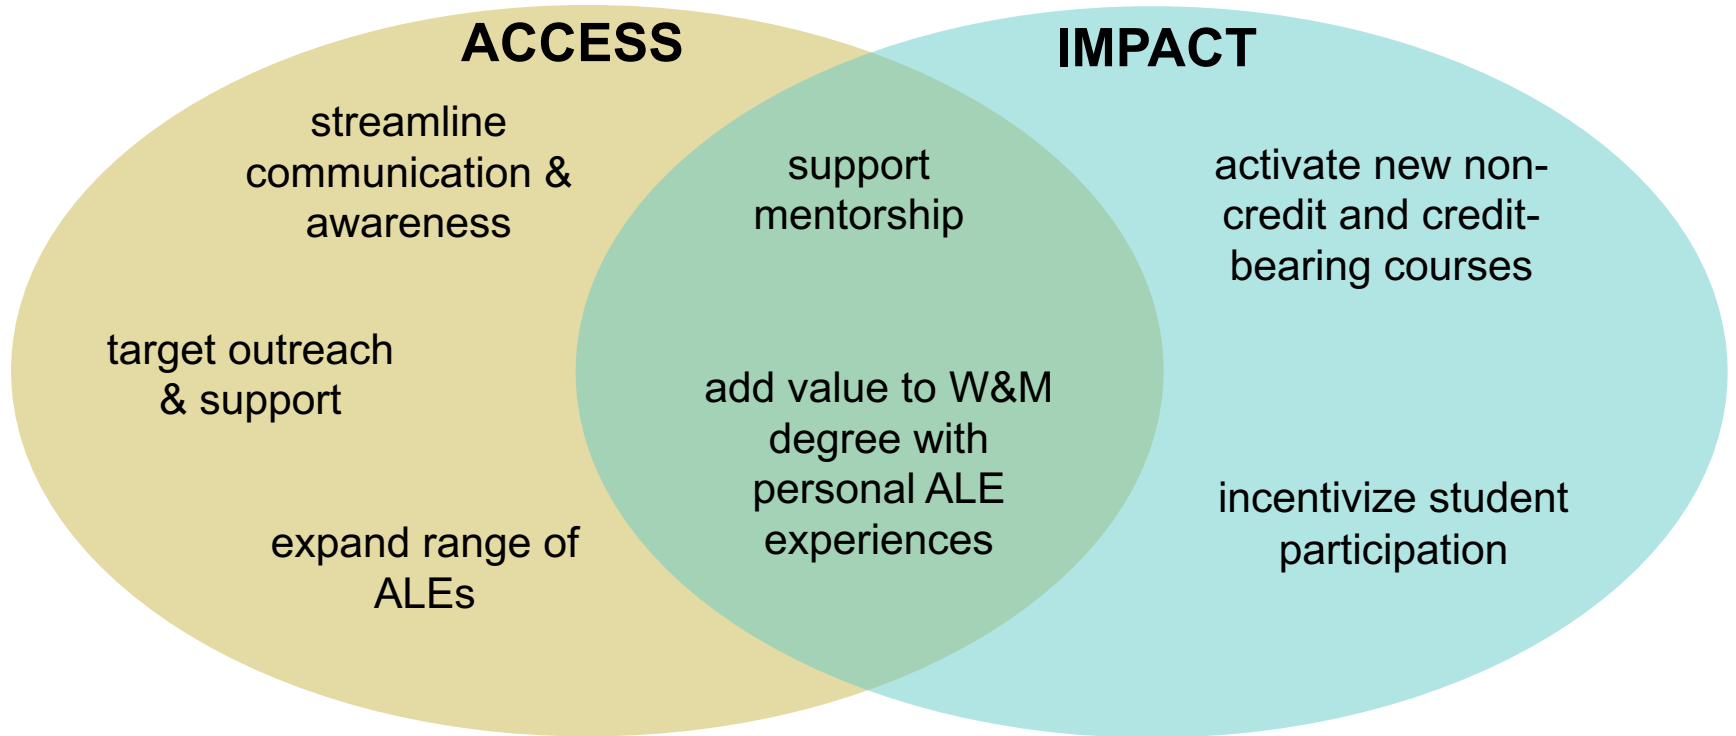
ACCESS

IMPACT

streamline communication & awareness

target outreach & support

expand range of ALEs

support mentorship

add value to W&M degree with personal ALE experiences

activate new non-credit and credit-bearing courses

incentivize student participation